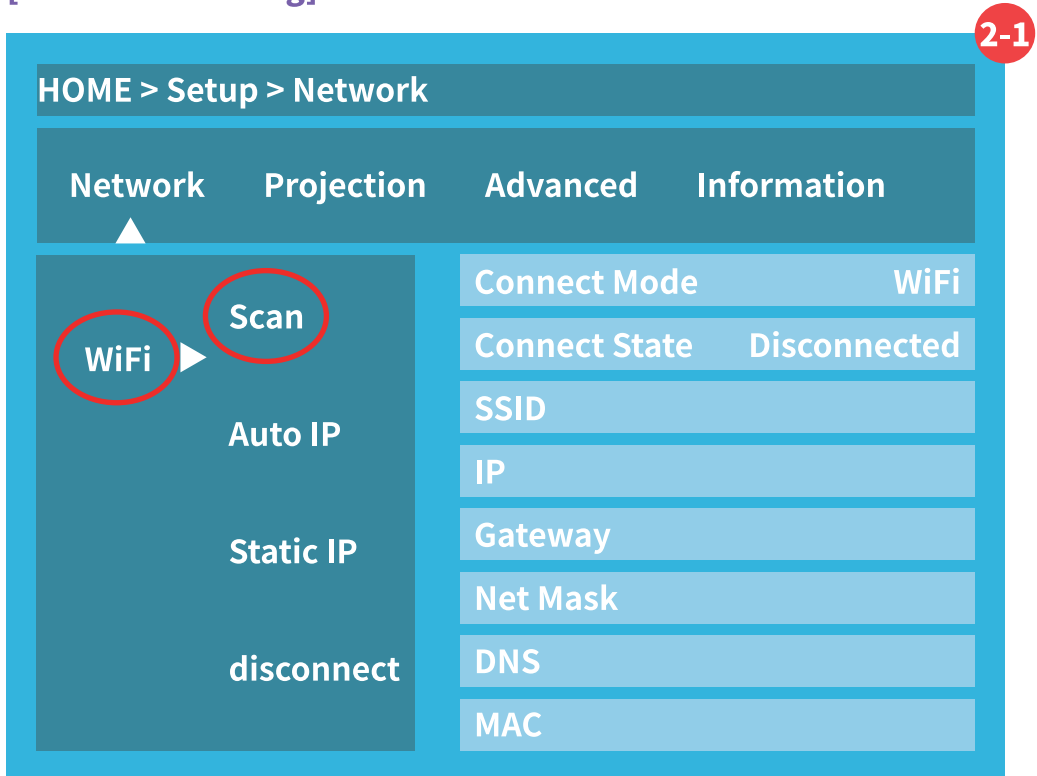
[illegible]

2-1

HOME > Setup > Network

Network Projection Advanced Information

WiFi

Scan

Auto IP

Static IP

disconnect

| Connect Mode | WiFi |
|---|---|
| Connect State | Disconnected |
| SSID | |
| IP | |
| Gateway | |
| Net Mask | |
| DNS | |
| MAC | |